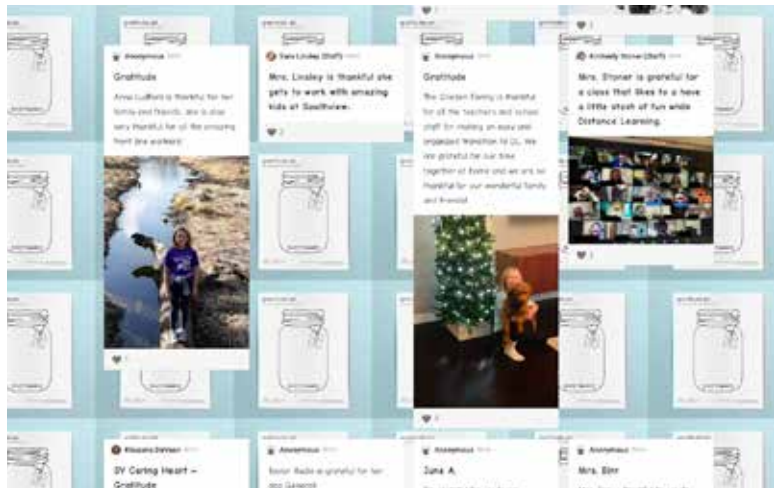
Anonymous

Gratitude

Anna Ludford is thankful for her family and friends. She is also very thankful for all the amazing front line workers!

Sara Linsley (Staff)

Mrs. Linsley is thankful she gets to work with amazing kids at Southview.

Anonymous

Gratitude

The Graden Family is thankful for all the teachers and school staff for making an easy and organized transition to DL. We are grateful for our time together at home and we are so thankful for our wonderful family and friends!

Kimberly Stoner (Staff)

Mrs. Stoner is grateful for a class that likes to a have a little steak of fun while Distance Learning.

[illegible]

SV Caring Heart - Gratitude

Anonymous

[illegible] is grateful for her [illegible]

Anonymous

June A.

Anonymous

Mrs. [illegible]